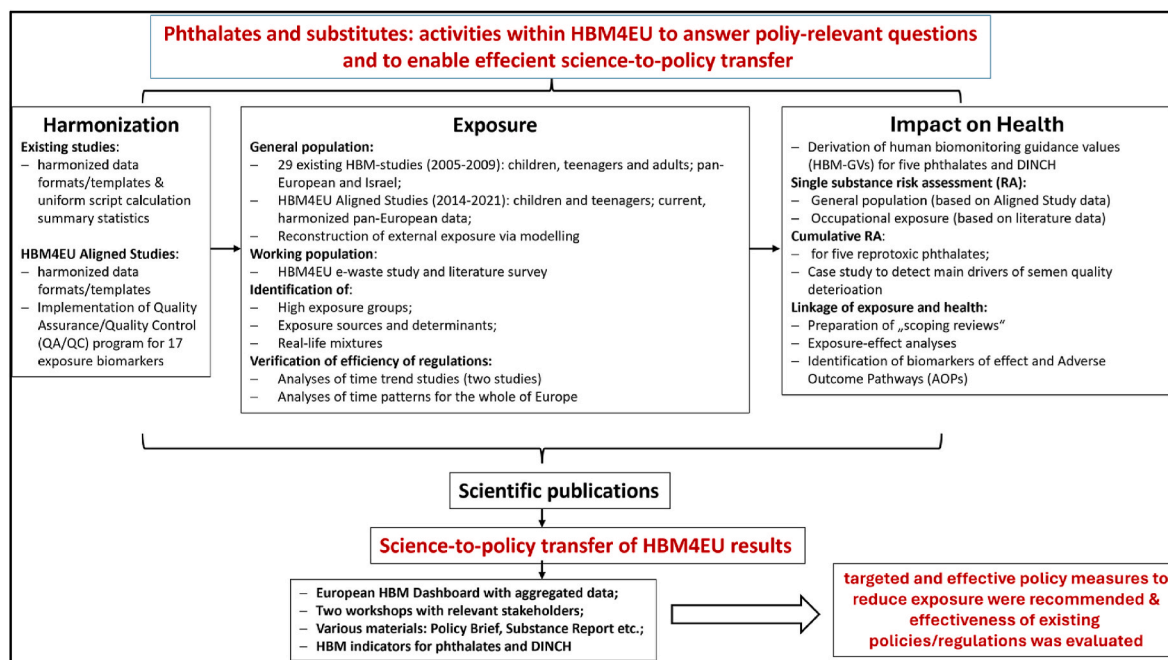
Phthalates and substitutes: activities within HBM4EU to answer poliy-relevant questions and to enable effecient science-to-policy transfer

Harmonization

Existing studies:
– harmonized data formats/templates & uniform script calculation summary statistics

HBM4EU Aligned Studies:
– harmonized data formats/templates
– Implementation of Quality Assurance/Quality Control (QA/QC) program for 17 exposure biomarkers

Exposure

General population:
– 29 existing HBM-studies (2005-2009): children, teenagers and adults; pan-European and Israel;
– HBM4EU Aligned Studies (2014-2021): children and teenagers; current, harmonized pan-European data;
– Reconstruction of external exposure via modelling
Working population:
– HBM4EU e-waste study and literature survey
Identification of:
– High exposure groups;
– Exposure sources and determinants;
– Real-life mixtures
Verification of efficiency of regulations:
– Analyses of time trend studies (two studies)
– Analyses of time patterns for the whole of Europe

Impact on Health

– Derivation of human biomonitoring guidance values (HBM-GVs) for five phthalates and DINCH
Single substance risk assessment (RA):
– General population (based on Aligned Study data)
– Occupational exposure (based on literature data)
Cumulative RA:
– for five reprotoxic phthalates;
– Case study to detect main drivers of semen quality deterioation
Linkage of exposure and health:
– Preparation of „scoping reviews"
– Exposure-effect analyses
– Identification of biomarkers of effect and Adverse Outcome Pathways (AOPs)

Scientific publications

Science-to-policy transfer of HBM4EU results

– European HBM Dashboard with aggregated data;
– Two workshops with relevant stakeholders;
– Various materials: Policy Brief, Substance Report etc.;
– HBM indicators for phthalates and DINCH

targeted and effective policy measures to reduce exposure were recommended & effectiveness of existing policies/regulations was evaluated